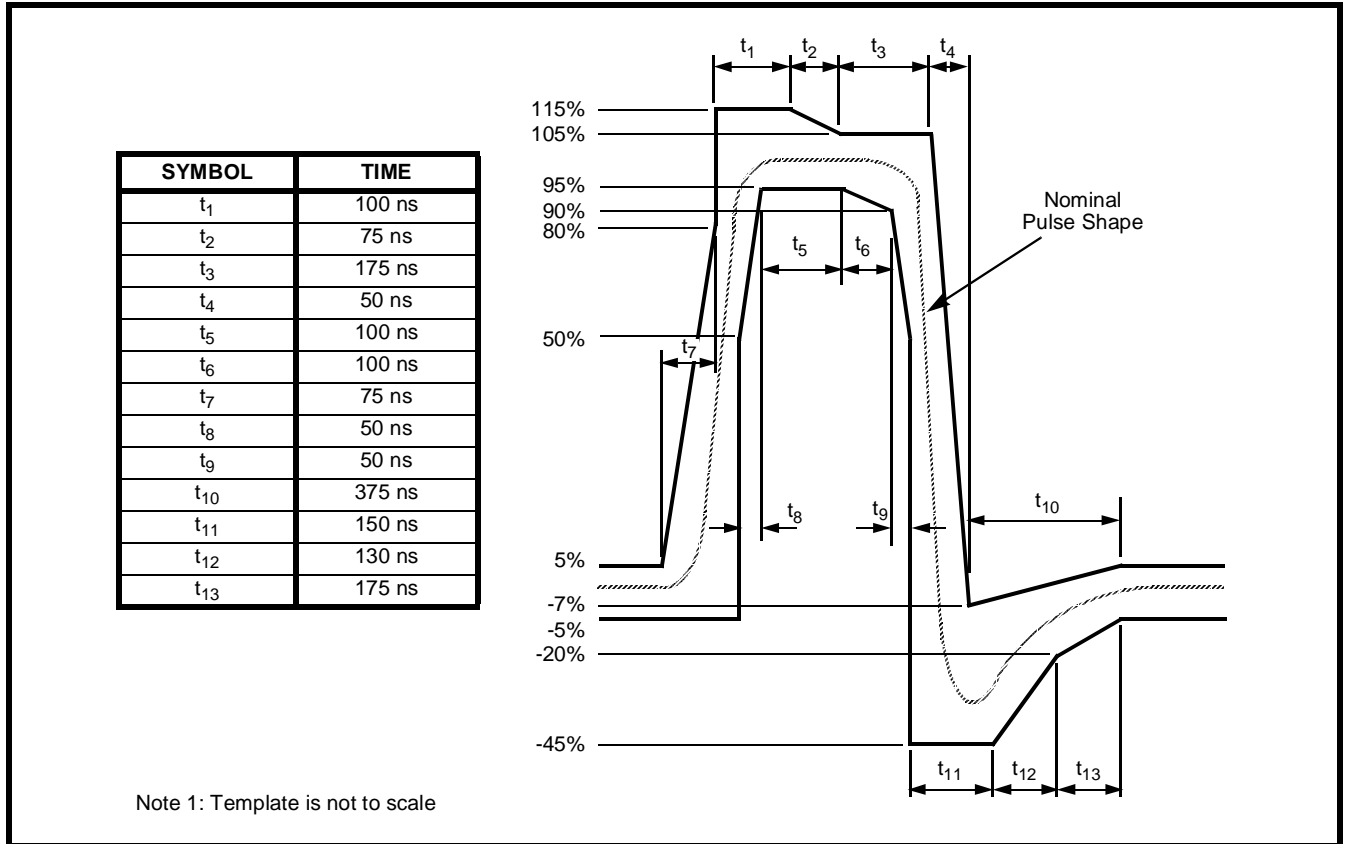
| SYMBOL | TIME |
|---|---|
| $t_1$ | 100 ns |
| $t_2$ | 75 ns |
| $t_3$ | 175 ns |
| $t_4$ | 50 ns |
| $t_5$ | 100 ns |
| $t_6$ | 100 ns |
| $t_7$ | 75 ns |
| $t_8$ | 50 ns |
| $t_9$ | 50 ns |
| $t_{10}$ | 375 ns |
| $t_{11}$ | 150 ns |
| $t_{12}$ | 130 ns |
| $t_{13}$ | 175 ns |

$t_1$ $t_2$ $t_3$ $t_4$

115%
105%
95%
90%
80%
50%
5%
-7%
-5%
-20%
-45%

Nominal Pulse Shape

$t_5$ $t_6$ $t_7$ $t_8$ $t_9$ $t_{10}$ $t_{11}$ $t_{12}$ $t_{13}$

Note 1: Template is not to scale